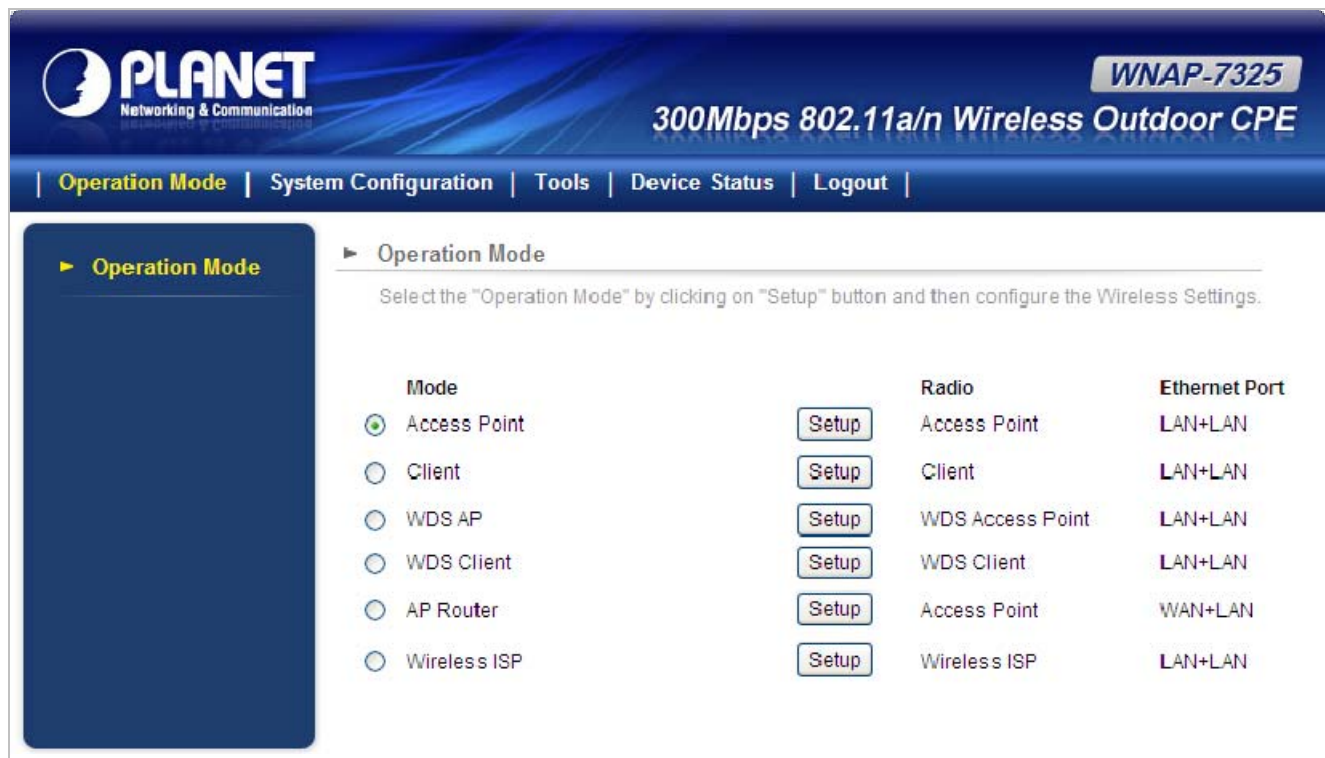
PLANET
Networking & Communication

WNAP-7325
300Mbps 802.11a/n Wireless Outdoor CPE

| Operation Mode | System Configuration | Tools | Device Status | Logout |

► Operation Mode

► Operation Mode

Select the "Operation Mode" by clicking on "Setup" button and then configure the Wireless Settings.

| | Mode | | Radio | Ethernet Port |
|---|---|---|---|---|
| ⦿ | Access Point | Setup | Access Point | LAN+LAN |
| ○ | Client | Setup | Client | LAN+LAN |
| ○ | WDS AP | Setup | WDS Access Point | LAN+LAN |
| ○ | WDS Client | Setup | WDS Client | LAN+LAN |
| ○ | AP Router | Setup | Access Point | WAN+LAN |
| ○ | Wireless ISP | Setup | Wireless ISP | LAN+LAN |